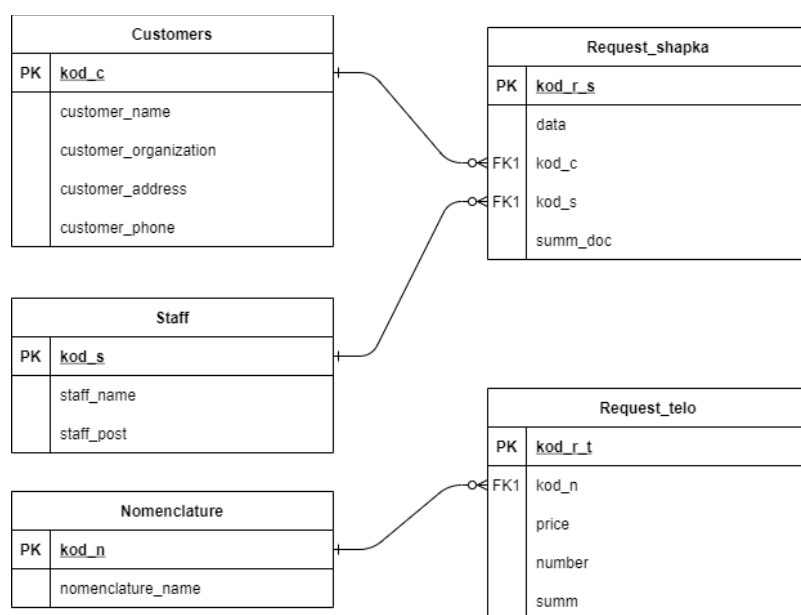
Customers

| PK | kod_c |
|---|---|
| | customer_name |
| | customer_organization |
| | customer_address |
| | customer_phone |

Request_shapka

| PK | kod_r_s |
|---|---|
| | data |
| FK1 | kod_c |
| FK1 | kod_s |
| | summ_doc |

Staff

| PK | kod_s |
|---|---|
| | staff_name |
| | staff_post |

Request_telo

| PK | kod_r_t |
|---|---|
| FK1 | kod_n |
| | price |
| | number |
| | summ |

Nomenclature

| PK | kod_n |
|---|---|
| | nomenclature_name |